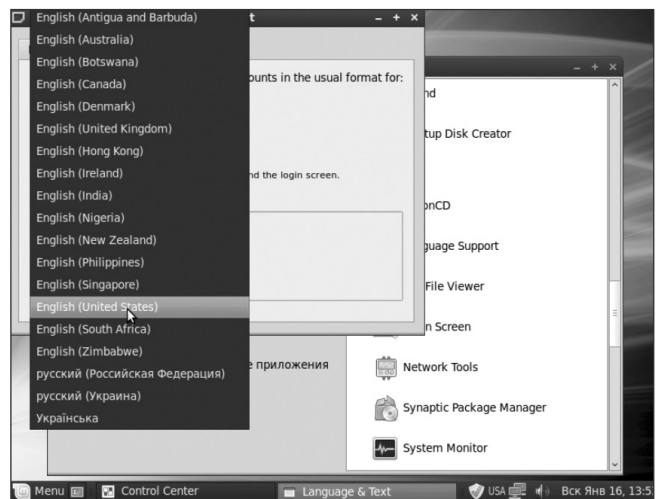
English (Antigua and Barbuda)
English (Australia)
English (Botswana)
English (Canada)
English (Denmark)
English (United Kingdom)
English (Hong Kong)
English (Ireland)
English (India)
English (Nigeria)
English (New Zealand)
English (Philippines)
English (Singapore)
English (United States)
English (South Africa)
English (Zimbabwe)
русский (Российская Федерация)
русский (Украина)
Українська

t – + ×

ounts in the usual format for:

nd the login screen.

е приложения

– + ×

nd
tup Disk Creator
onCD
guage Support
File Viewer
n Screen
Network Tools
Synaptic Package Manager
System Monitor

Menu
Control Center
Language & Text
USA
Вск Янв 16, 13:5